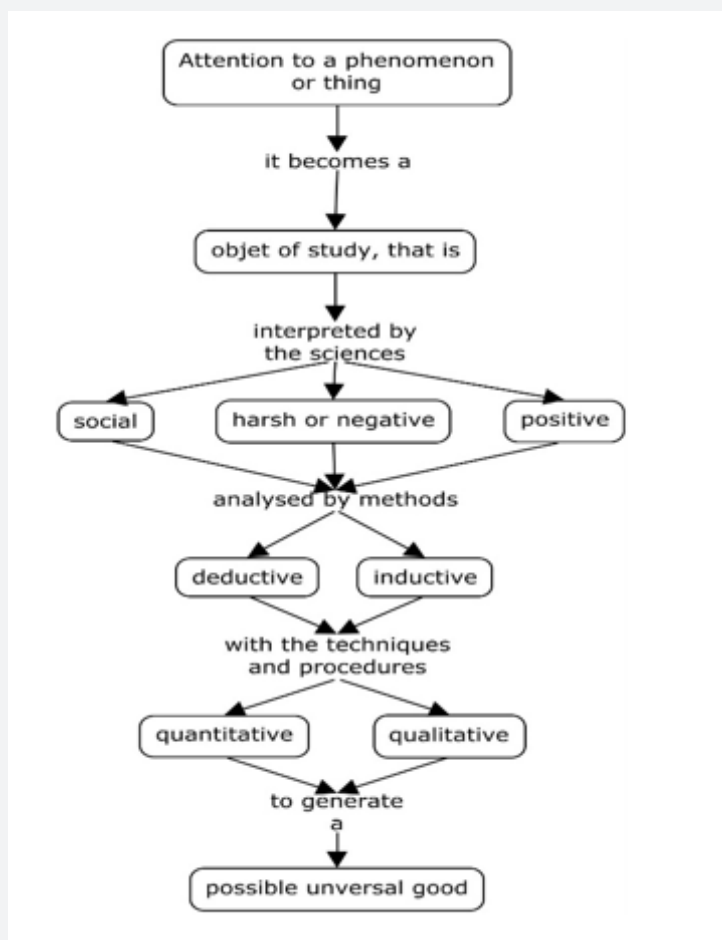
Attention to a phenomenon or thing

it becomes a

objet of study, that is

interpreted by the sciences

social

harsh or negative

positive

analysed by methods

deductive

inductive

with the techniques and procedures

quantitative

qualitative

to generate a

possible unversal good